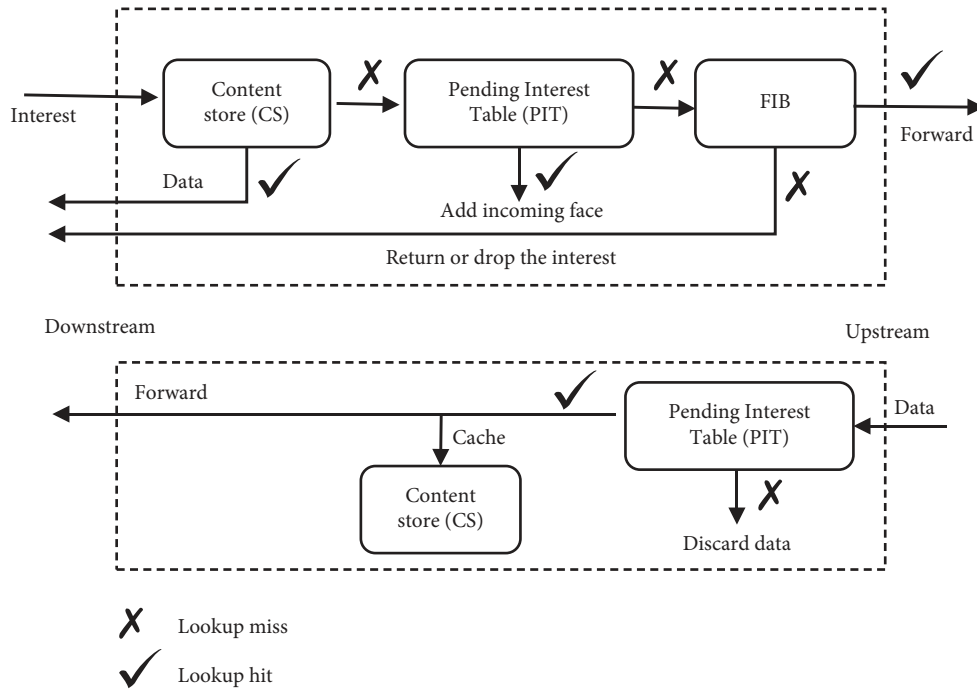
Interest

Content store (CS)

Pending Interest Table (PIT)

FIB

Forward

Data

Add incoming face

Return or drop the interest

Downstream

Upstream

Forward

Pending Interest Table (PIT)

Data

Cache

Content store (CS)

Discard data

Lookup miss

Lookup hit